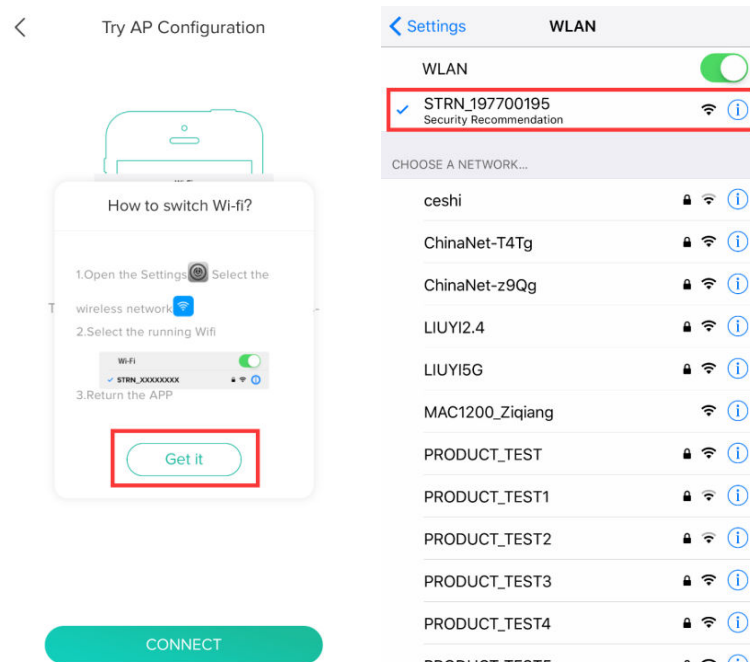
Try AP Configuration

How to switch Wi-fi?

1.Open the Settings Select the wireless network
2.Select the running Wifi

Wi-Fi
STRN_XXXXXXXX

3.Return the APP

Get it

CONNECT

Settings WLAN

WLAN

STRN_197700195
Security Recommendation

CHOOSE A NETWORK...

ceshi

ChinaNet-T4Tg

ChinaNet-z9Qg

LIUYI2.4

LIUYI5G

MAC1200_Ziqiang

PRODUCT_TEST

PRODUCT_TEST1

PRODUCT_TEST2

PRODUCT_TEST3

PRODUCT_TEST4

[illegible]